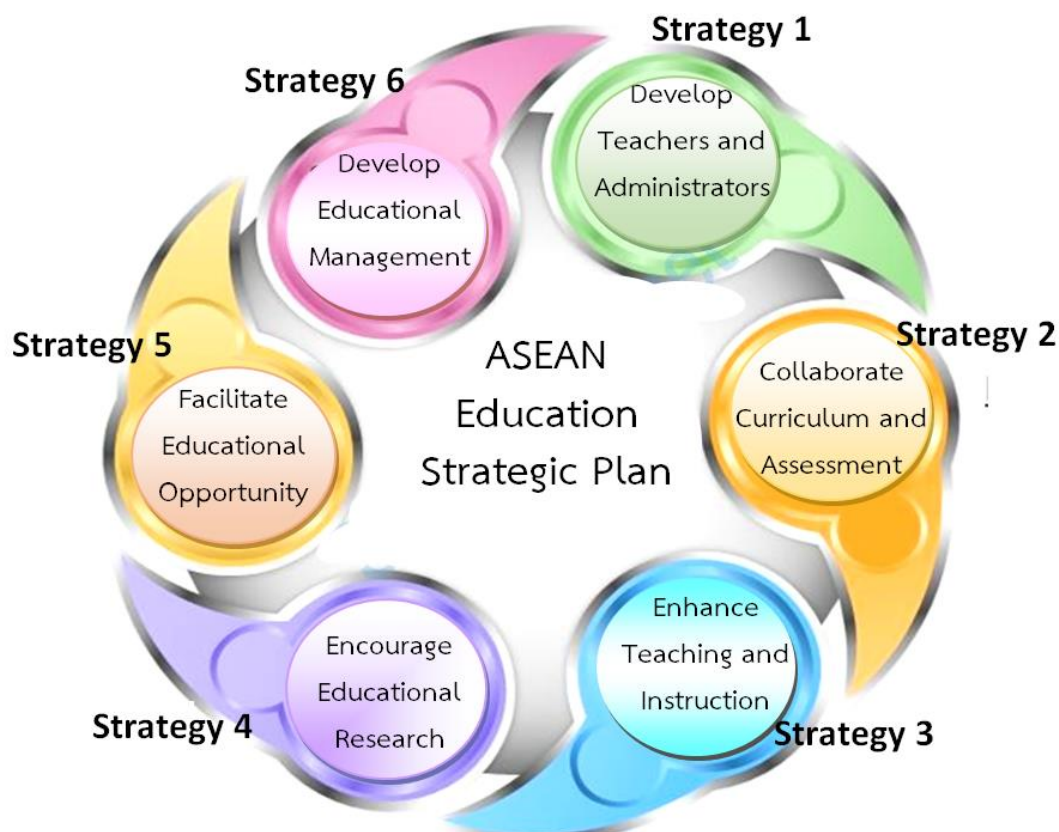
ASEAN Education Strategic Plan

Strategy 1
Develop Teachers and Administrators

Strategy 2
Collaborate Curriculum and Assessment

Strategy 3
Enhance Teaching and Instruction

Strategy 4
Encourage Educational Research

Strategy 5
Facilitate Educational Opportunity

Strategy 6
Develop Educational Management